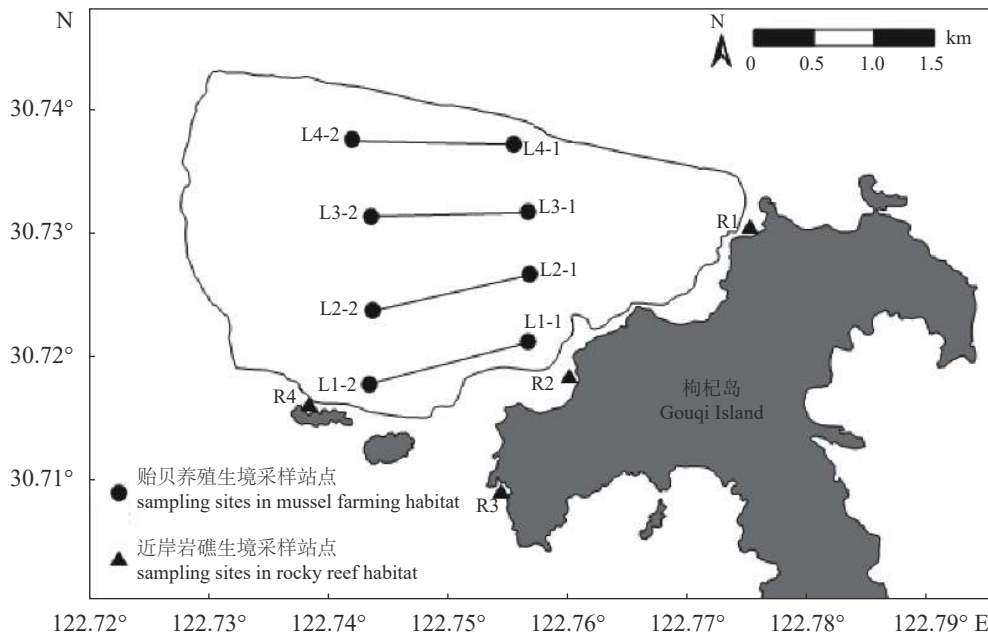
N

N

km
0 0.5 1.0 1.5

30.74°

30.73°

30.72°

30.71°

L4-2
L4-1
L3-2
L3-1
L2-1
L2-2
L1-1
L1-2
R1
R2
R3
R4

枸杞岛
Gouqi Island

贻贝养殖生境采样站点
sampling sites in mussel farming habitat

近岸岩礁生境采样站点
sampling sites in rocky reef habitat

122.72° 122.73° 122.74° 122.75° 122.76° 122.77° 122.78° 122.79° E